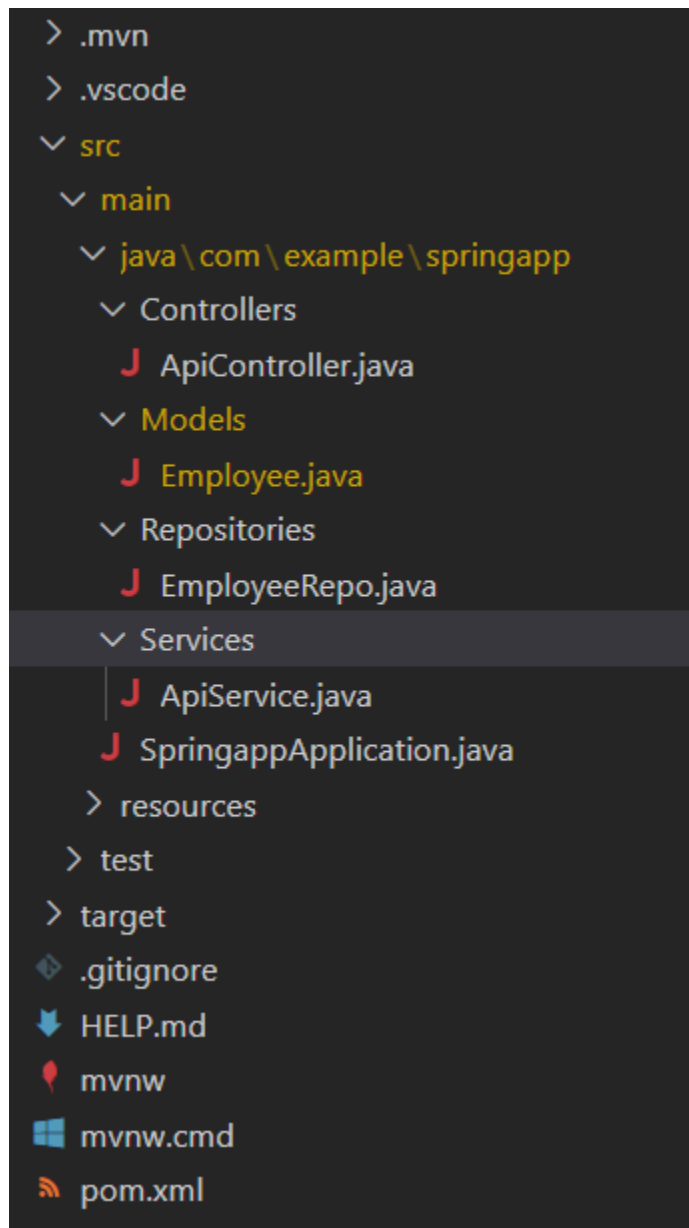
> .mvn
> .vscode
src
main
java \ com \ example \ springapp
Controllers
J ApiController.java
Models
J Employee.java
Repositories
J EmployeeRepo.java
Services
J ApiService.java
J SpringappApplication.java
> resources
> test
> target
.gitignore
HELP.md
mvnw
mvnw.cmd
pom.xml